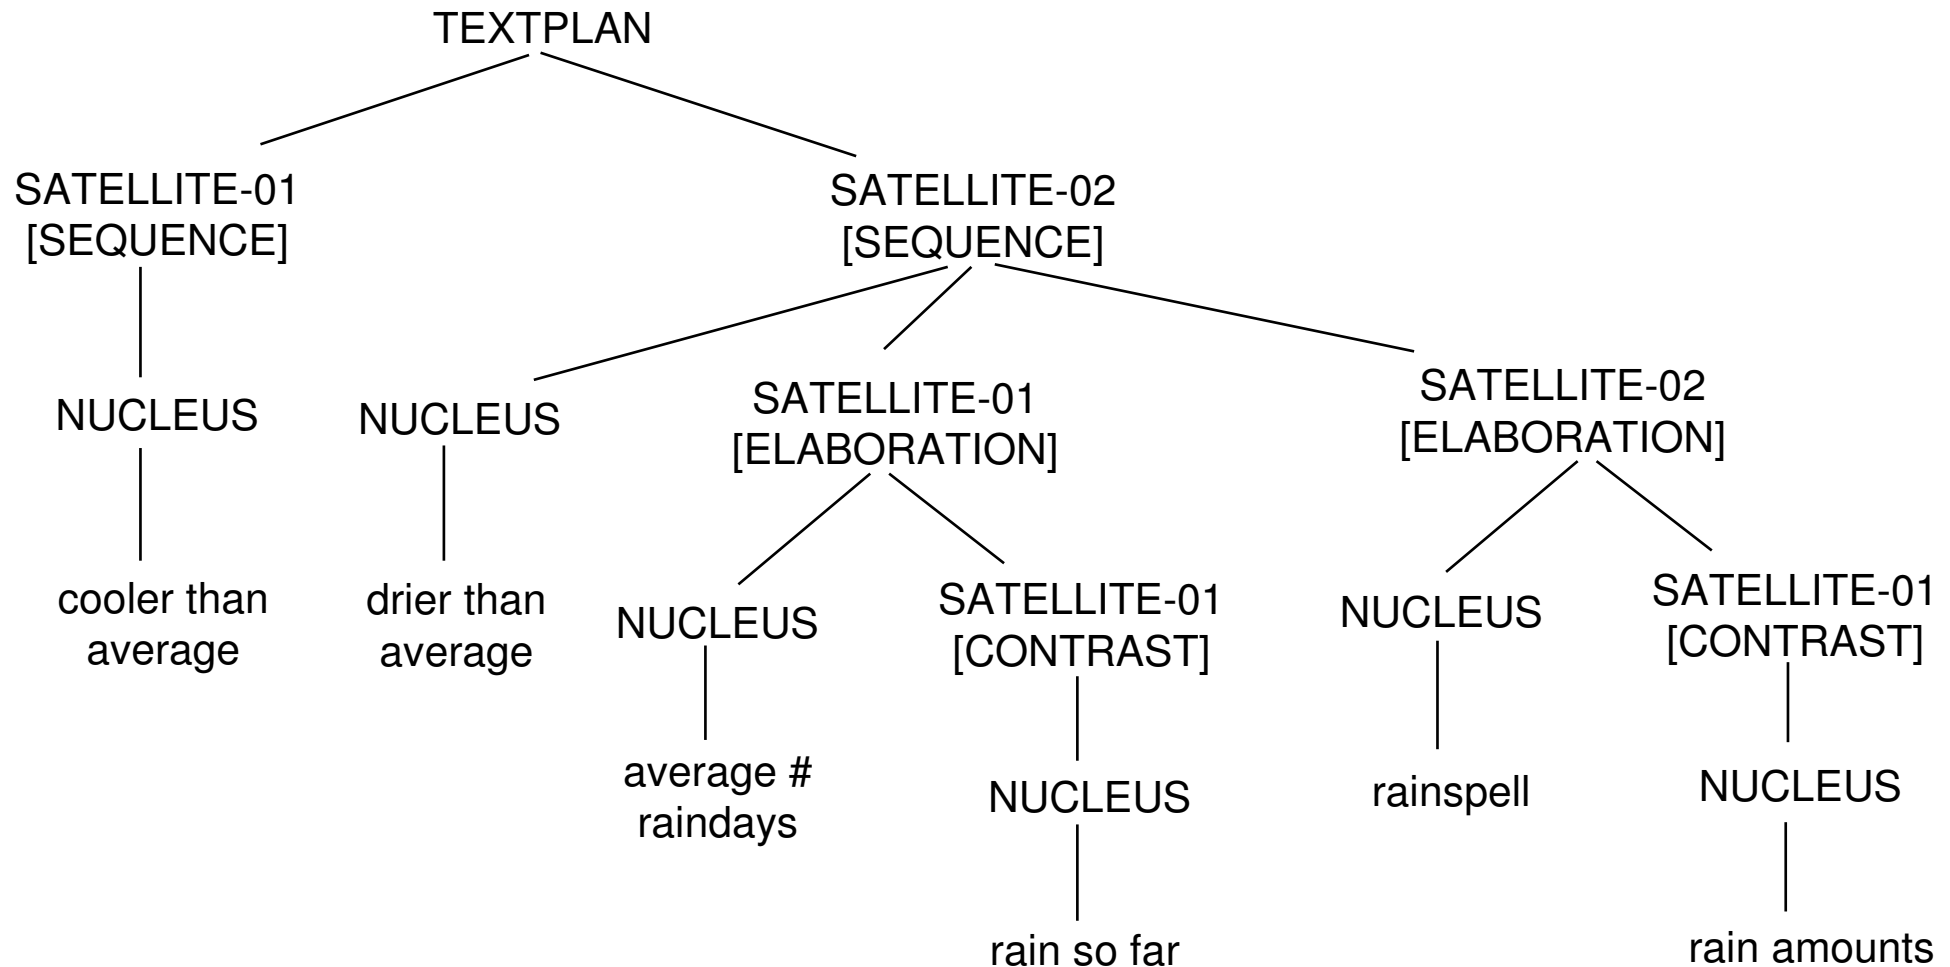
TEXTPLAN

SATELLITE-01
[SEQUENCE]

NUCLEUS

cooler than average

SATELLITE-02
[SEQUENCE]

NUCLEUS

drier than average

SATELLITE-01
[ELABORATION]

NUCLEUS

average # raindays

SATELLITE-01
[CONTRAST]

NUCLEUS

rain so far

SATELLITE-02
[ELABORATION]

NUCLEUS

rainspell

SATELLITE-01
[CONTRAST]

NUCLEUS

rain amounts